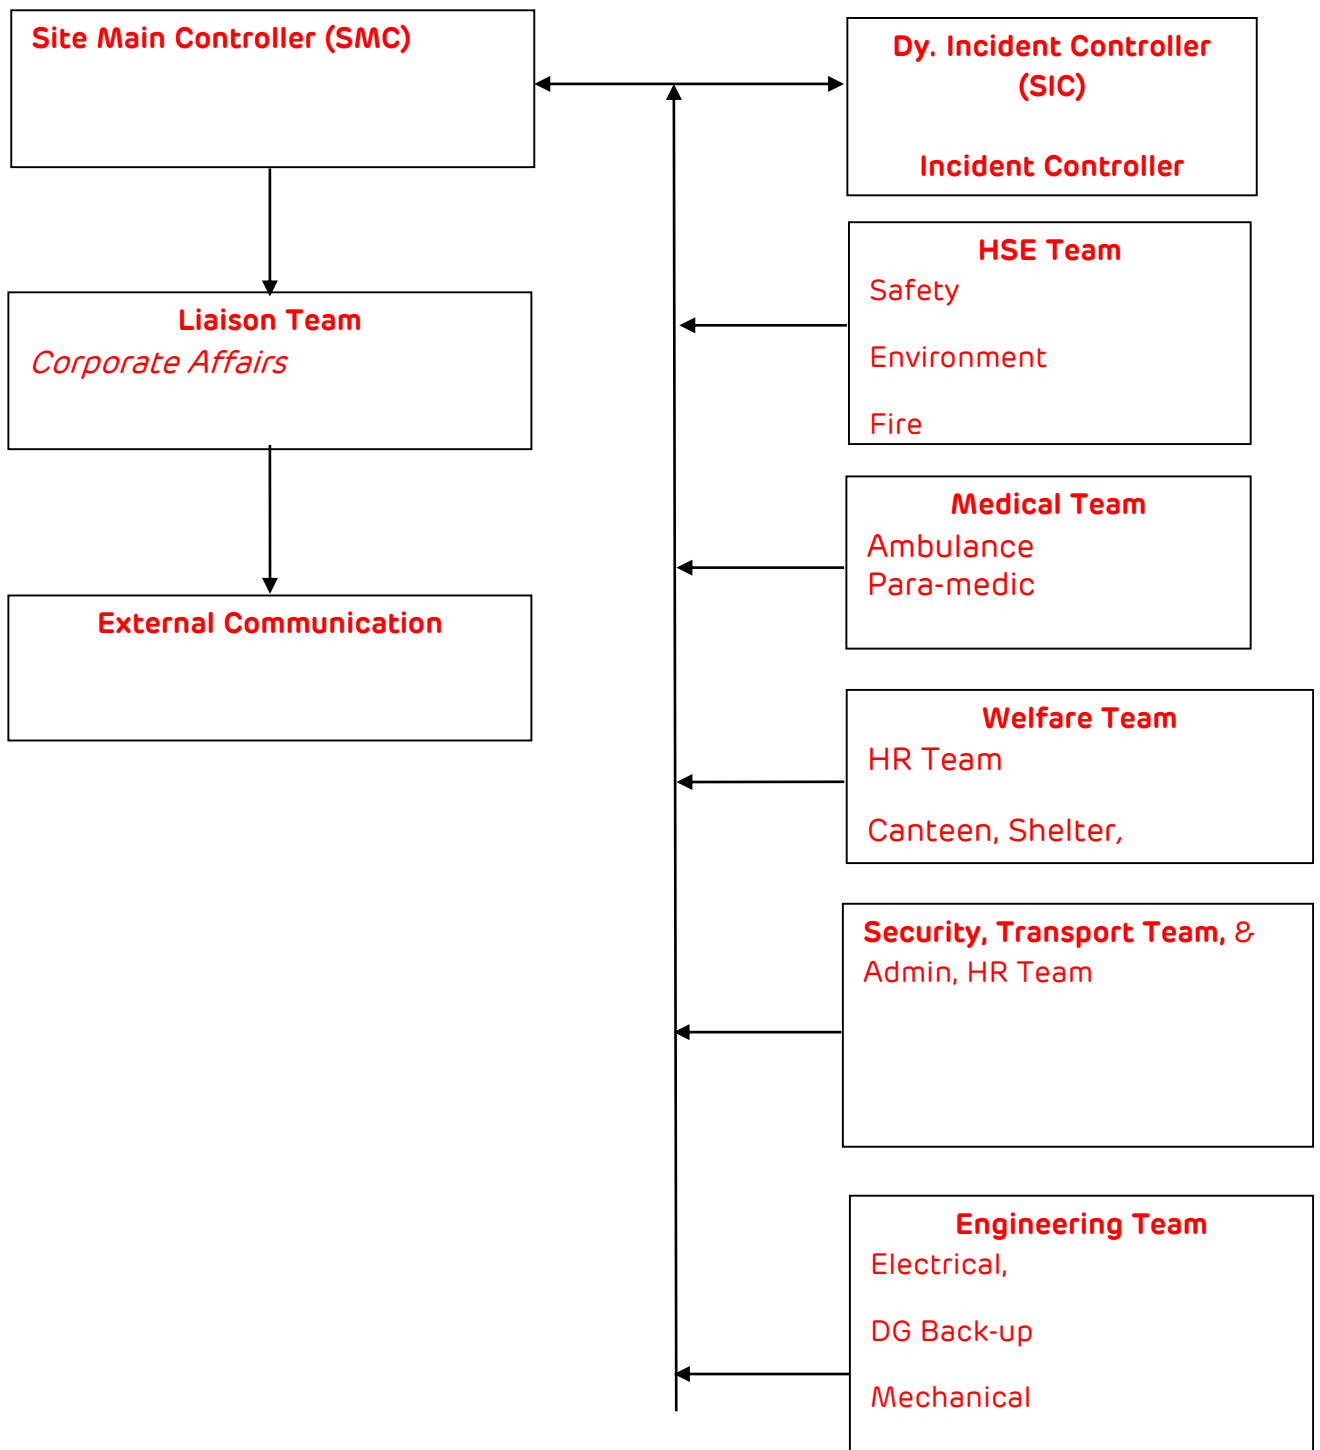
Site Main Controller (SMC)

Dy. Incident Controller (SIC)

Incident Controller

Liaison Team
Corporate Affairs

HSE Team
Safety

Environment

Fire

External Communication

Medical Team
Ambulance
Para-medic

Welfare Team
HR Team

Canteen, Shelter,

Security, Transport Team, &
Admin, HR Team

Engineering Team
Electrical,

DG Back-up

Mechanical